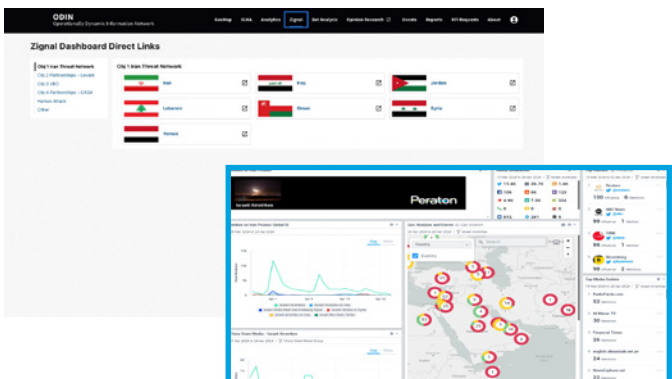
ODIN
Operationally Dynamic Information Network

Geoblog CLAIA Analytics Zignal Bot Analysis Epidem Research Events Reports RFI Requests About

Zignal Dashboard Direct Links

CbJ 1 Iran Threat Network
CbJ 2 Partnerships - Levant
CbJ 3 VEO
CbJ 4 Partnerships - GASA
Harbor Attack
Other

CbJ 1 Iran Threat Network

Iran
Iraq
Jordan
Lebanon
Oman
Syria
Yemen

Israeli Airstrikes

Peraton

Geo Location and Events

Reuters
100
BBC News
90
CNBC
98
Bloomberg
96

Top Media Outlets
52
Al Mayadeen TV
30
Financial Times
24
english.alarabiya.net
24
NewsOrphan.net
22

New Rate Media - Israeli Airstrikes